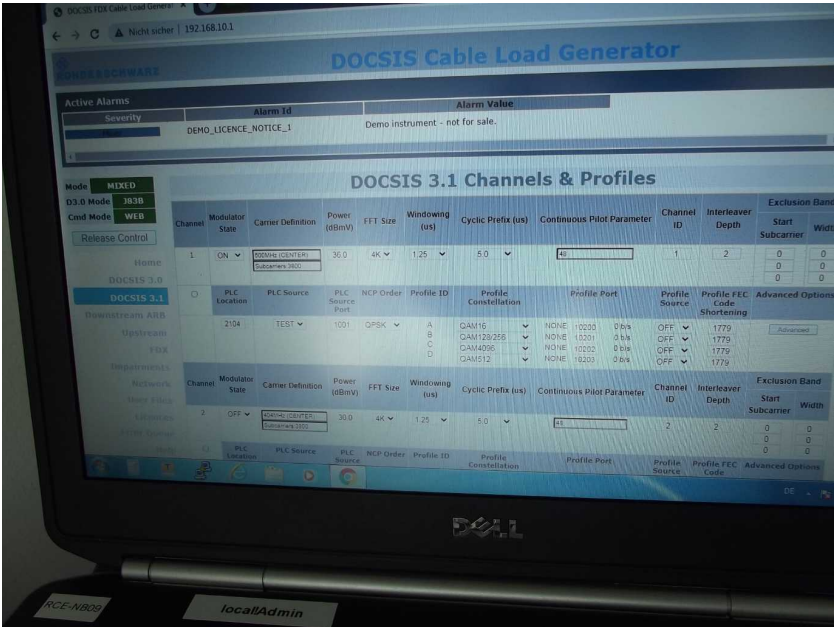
DOCSIS FDX Cable Load Generat ×

Nicht sicher | 192.168.10.1

ROHDE&SCHWARZ

DOCSIS Cable Load Generator

Active Alarms

| Severity | Alarm Id | Alarm Value |
|---|---|---|
| Major | DEMO_LICENCE_NOTICE_1 | Demo instrument - not for sale. |

Mode MIXED
D3.0 Mode 383B
Cmd Mode WEB

Release Control

Home
DOCSIS 3.0
DOCSIS 3.1
Downstream ARB
Upstream
FDX
Impairments
Network
User Files
Licenses
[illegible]

DOCSIS 3.1 Channels & Profiles

| Channel | Modulator State | Carrier Definition | Power (dBmV) | FFT Size | Windowing (us) | Cyclic Prefix (us) | Continuous Pilot Parameter | Channel ID | Interleaver Depth | Exclusion Band Start Subcarrier | Width |
|---|---|---|---|---|---|---|---|---|---|---|---|
| 1 | ON | 800MHz (CENTER) Subcarriers 3800 | 36.0 | 4K | 1.25 | 5.0 | 48 | 1 | 2 | 0 0 0 | 0 0 0 |

| | PLC Location | PLC Source | PLC Source Port | NCP Order | Profile ID | Profile Constellation | Profile Port | Profile Source | Profile FEC Code Shortening | Advanced Options |
|---|---|---|---|---|---|---|---|---|---|---|
| | 2104 | TEST | 1001 | QPSK | A B C D | QAM16 QAM128/256 QAM4096 QAM512 | NONE 10200 0 b/s NONE 10201 0 b/s NONE 10202 0 b/s NONE 10203 0 b/s | OFF OFF OFF OFF | 1779 1779 1779 1779 | Advanced |

| Channel | Modulator State | Carrier Definition | Power (dBmV) | FFT Size | Windowing (us) | Cyclic Prefix (us) | Continuous Pilot Parameter | Channel ID | Interleaver Depth | Exclusion Band Start Subcarrier | Width |
|---|---|---|---|---|---|---|---|---|---|---|---|
| 2 | OFF | 404MHz (CENTER) Subcarriers 3800 | 30.0 | 4K | 1.25 | 5.0 | 48 | 2 | 2 | 0 0 0 | 0 0 0 |

| | PLC Location | PLC Source | PLC Source | NCP Order | Profile ID | Profile Constellation | Profile Port | Profile Source | Profile FEC Code | Advanced Options |
|---|---|---|---|---|---|---|---|---|---|---|

DE

DELL

RCE-NB09

localAdmin